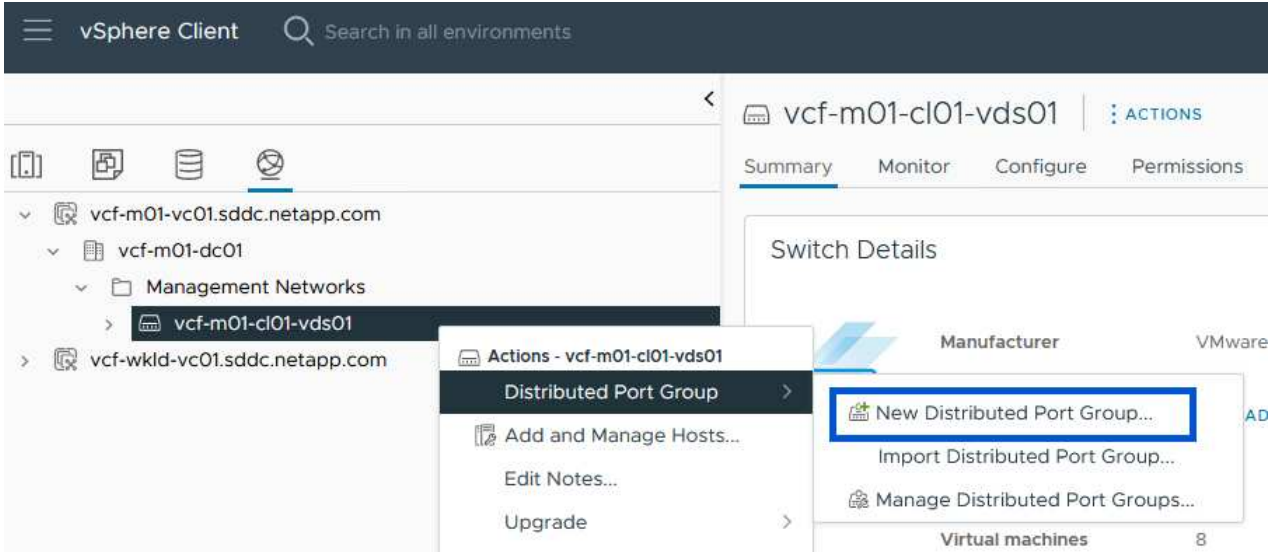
vSphere Client
Search in all environments

vcf-m01-vc01.sddc.netapp.com
vcf-m01-dc01
Management Networks
vcf-m01-cl01-vds01
vcf-wkld-vc01.sddc.netapp.com

vcf-m01-cl01-vds01
ACTIONS
Summary
Monitor
Configure
Permissions

Switch Details

Manufacturer VMware

Actions - vcf-m01-cl01-vds01
Distributed Port Group
Add and Manage Hosts...
Edit Notes...
Upgrade

New Distributed Port Group...
Import Distributed Port Group...
Manage Distributed Port Groups...

AD

Virtual machines 8